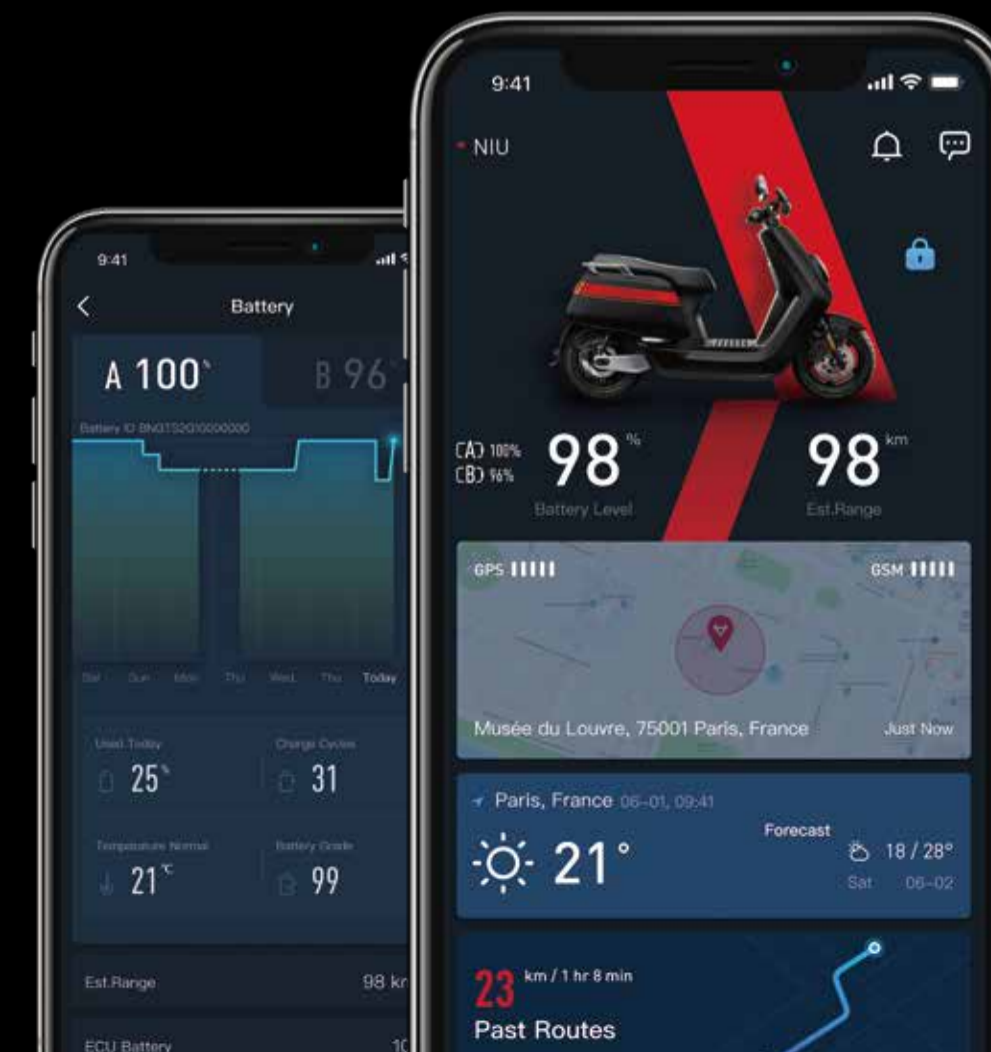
9:41

Battery

A 100%

B 96

Battery ID BNGTS2G10000000

Sat Sun Mon Thu Wed Thu Today

Used Today
25%

Charge Cycles
31

Temperature Normal
21℃

Battery Grade
99

Est.Range 98 k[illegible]

ECU Battery 1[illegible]

9:41

NIU

(A) 100%
(B) 96%

98%
Battery Level

98km
Est.Range

GPS

GSM

Musée du Louvre, 75001 Paris, France

Just Now

Paris, France 06-01, 09:41

21°

Forecast

18 / 28°

Sat 06-02

23 km / 1 hr 8 min

Past Routes